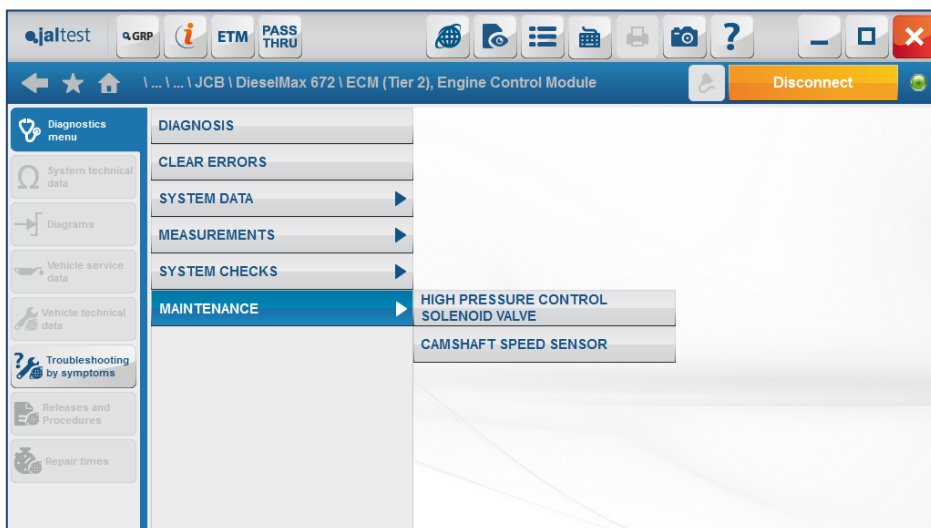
jaltest GRP ETM PASS THRU

\ ... \ ... \ JCB \ DieselMax 672 \ ECM (Tier 2), Engine Control Module

Disconnect

Diagnostics menu

System technical data

Diagrams

Vehicle service data

Vehicle technical data

Troubleshooting by symptoms

Releases and Procedures

Repair times

DIAGNOSIS

CLEAR ERRORS

SYSTEM DATA

MEASUREMENTS

SYSTEM CHECKS

MAINTENANCE

HIGH PRESSURE CONTROL SOLENOID VALVE

CAMSHAFT SPEED SENSOR